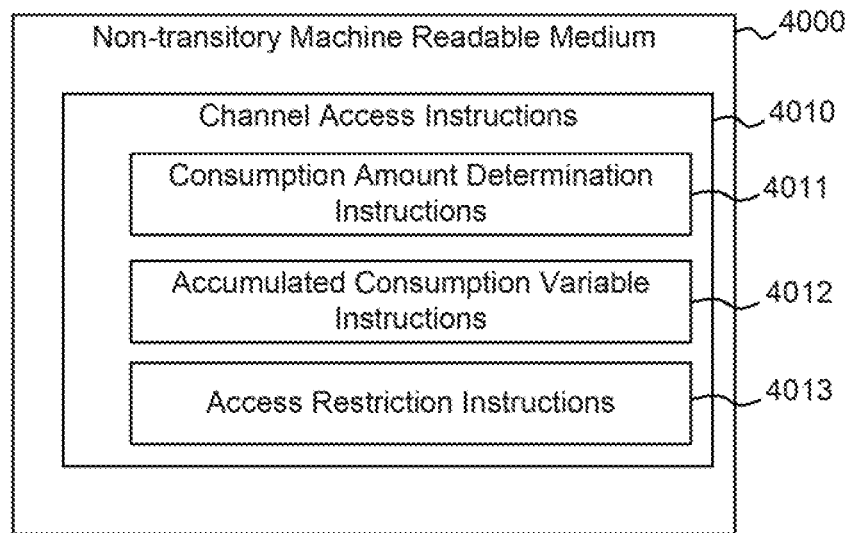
Non-transitory Machine Readable Medium

4000

Channel Access Instructions

4010

Consumption Amount Determination Instructions

4011

Accumulated Consumption Variable Instructions

4012

Access Restriction Instructions

4013